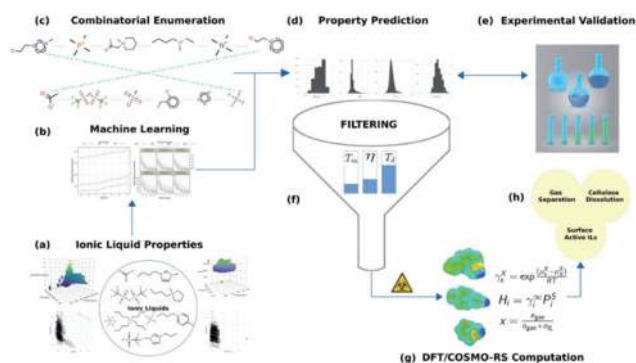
(c) Combinatorial Enumeration

(d) Property Prediction

(e) Experimental Validation

(b) Machine Learning

FILTERING

$T_m$ $\eta$ $T_d$

(f)

(h)

Gas Separation

Cellulose Dissolution

Surface Active ILs

(a) Ionic Liquid Properties

Ionic Liquids

$\gamma_i^\infty = exp\frac{(\mu_i^0-\mu_i^S)}{RT}$

$H_i = \gamma_i^\infty P_i^S$

$x = \frac{n_{gas}}{n_{gas}+n_{IL}}$

(g) DFT/COSMO-RS Computation